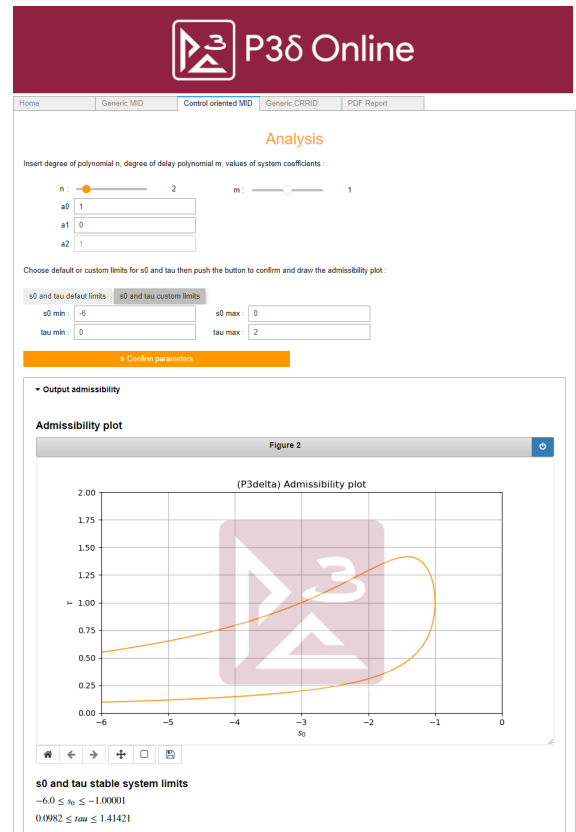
P3δ Online

Home | Generic MID | Control oriented MID | Generic CRRID | PDF Report

Analysis

Insert degree of polynomial n, degree of delay polynomial m, values of system coefficients :

n : 2

m : 1

a0 1

a1 0

a2 1

Choose default or custom limits for s0 and tau then push the button to confirm and draw the admissibility plot :

s0 and tau defaut limits | s0 and tau custom limits

s0 min : -6

s0 max : 0

tau min : 0

tau max : 2

» Confirm parameters

▾ Output admissibility

Admissibility plot

Figure 2

(P3delta) Admissibility plot

2.00
1.75
1.50
1.25
1.00
0.75
0.50
0.25
0.00

τ

−6 −5 −4 −3 −2 −1 0

$s_0$

s0 and tau stable system limits

$-6.0 \leq s_0 \leq -1.00001$

$0.0982 \leq tau \leq 1.41421$